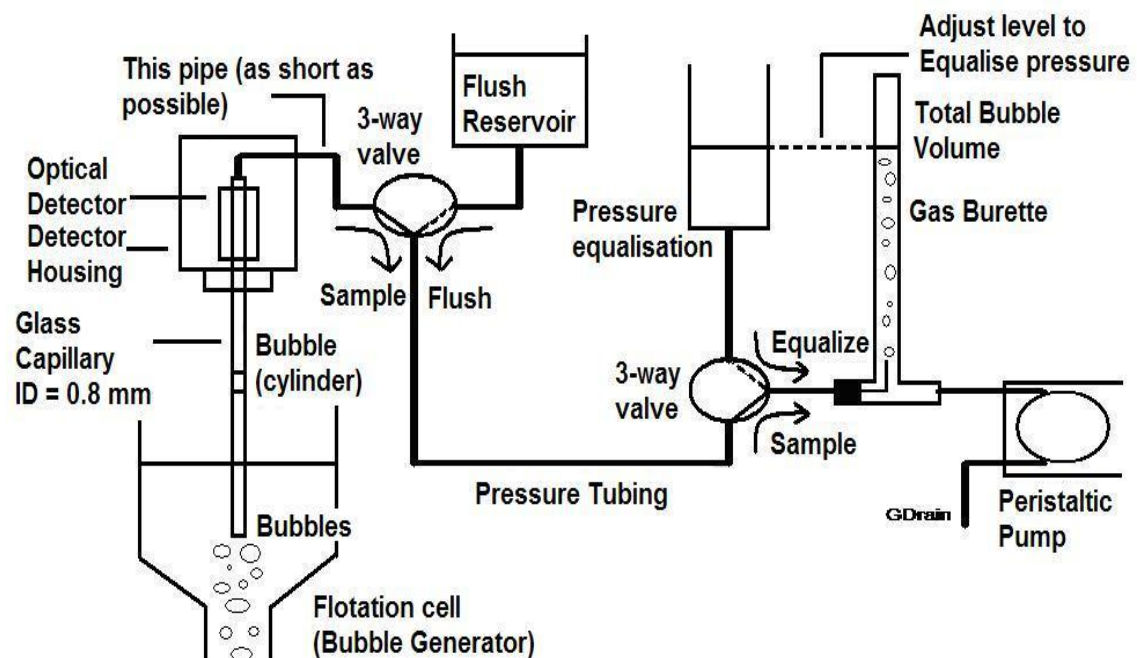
Adjust level to Equalise pressure

This pipe (as short as possible)

Flush Reservoir

3-way valve

Total Bubble Volume

Optical Detector

Detector Housing

Pressure equalisation

Gas Burette

Sample

Flush

Glass Capillary ID = 0.8 mm

Bubble (cylinder)

Equalize

3-way valve

Sample

Pressure Tubing

GDrain

Peristaltic Pump

Bubbles

Flotation cell (Bubble Generator)